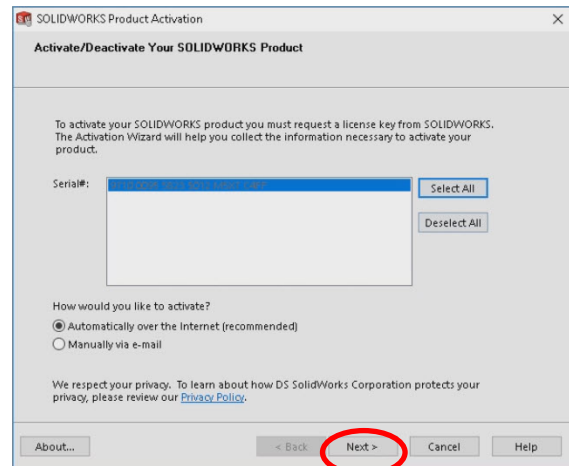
SOLIDWORKS Product Activation

Activate/Deactivate Your SOLIDWORKS Product

To activate your SOLIDWORKS product you must request a license key from SOLIDWORKS. The Activation Wizard will help you collect the information necessary to activate your product.

Serial#: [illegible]

Select All

Deselect All

How would you like to activate?

Automatically over the Internet (recommended)

Manually via e-mail

We respect your privacy. To learn about how DS SolidWorks Corporation protects your privacy, please review our Privacy Policy.

About...

< Back

Next >

Cancel

Help